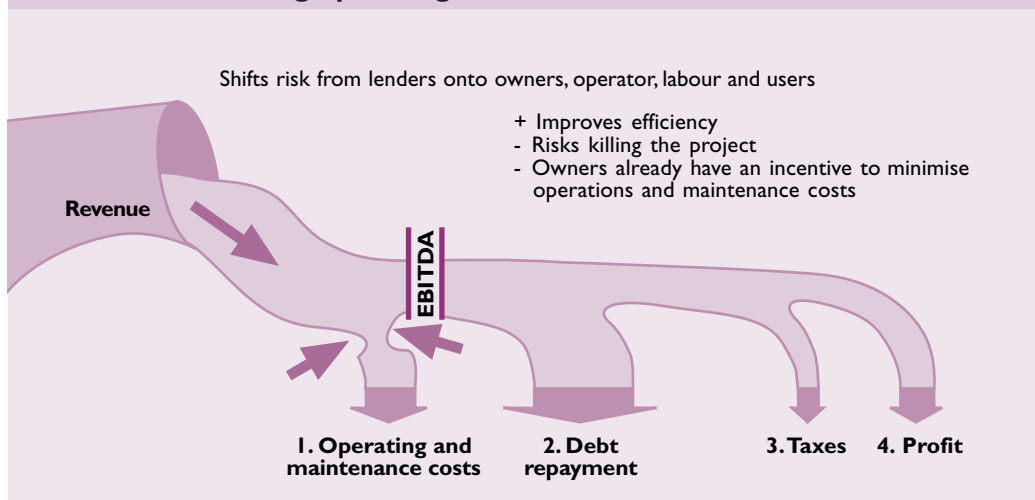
Shifts risk from lenders onto owners, operator, labour and users

+ Improves efficiency
- Risks killing the project
- Owners already have an incentive to minimise operations and maintenance costs

Revenue

EBITDA

1. Operating and maintenance costs

2. Debt repayment

3. Taxes

4. Profit